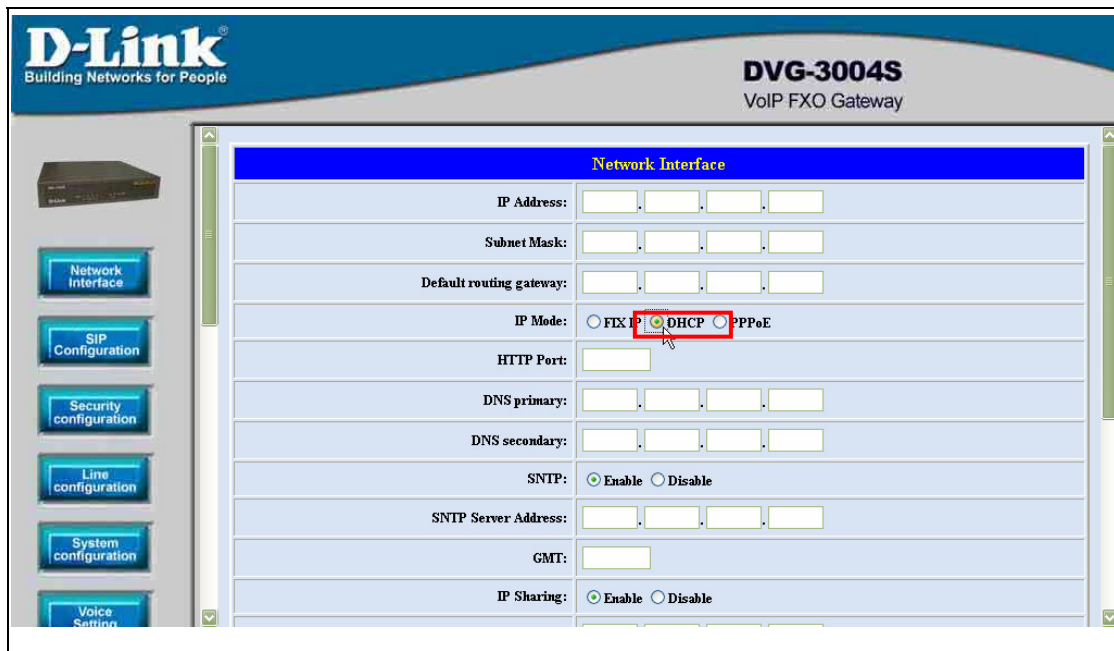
D-Link®
Building Networks for People

DVG-3004S
VoIP FXO Gateway

Network Interface
SIP Configuration
Security configuration
Line configuration
System configuration
Voice Setting

| Network Interface | |
|---|---|
| IP Address: | . . . |
| Subnet Mask: | . . . |
| Default routing gateway: | . . . |
| IP Mode: | FIX IP DHCP PPPoE |
| HTTP Port: | |
| DNS primary: | . . . |
| DNS secondary: | . . . |
| SNTP: | Enable Disable |
| SNTP Server Address: | . . . |
| GMT: | |
| IP Sharing: | Enable Disable |